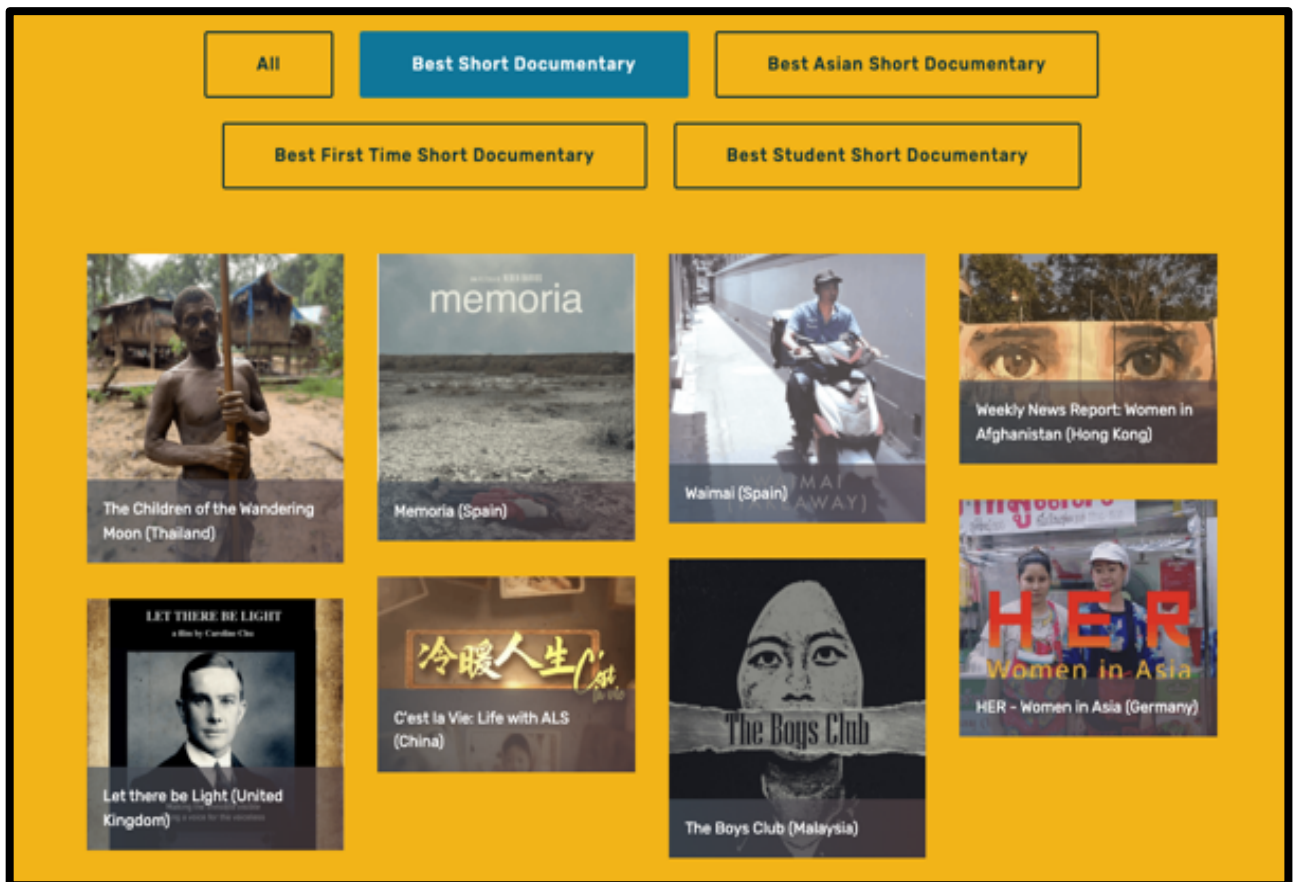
All

Best Short Documentary

Best Asian Short Documentary

Best First Time Short Documentary

Best Student Short Documentary

The Children of the Wandering Moon (Thailand)

memoria

Memoria (Spain)

MAI (TAKEAWAY)

Waimai (Spain)

Weekly News Report: Women in Afghanistan (Hong Kong)

HER Women in Asia

HER - Women in Asia (Germany)

LET THERE BE LIGHT

a film by Caroline Chu

Let there be Light (United Kingdom)

冷暖人生 C'est la vie

C'est la Vie: Life with ALS (China)

The Boys Club

The Boys Club (Malaysia)